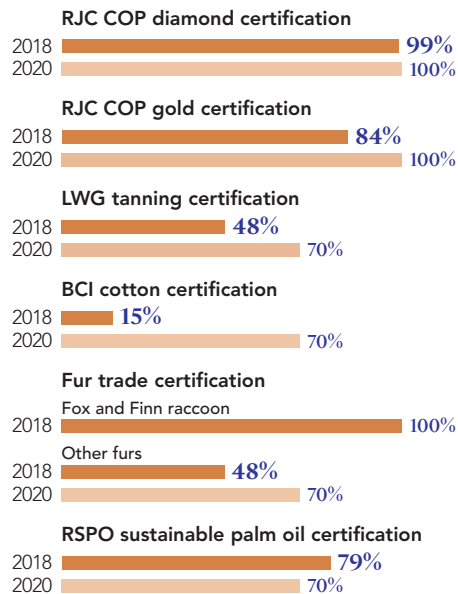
RJC COP diamond certification

2018 99%
2020 100%

RJC COP gold certification

2018 84%
2020 100%

LWG tanning certification

2018 48%
2020 70%

BCI cotton certification

2018 15%
2020 70%

Fur trade certification

Fox and Finn raccoon
2018 100%

Other furs
2018 48%
2020 70%

RSPO sustainable palm oil certification

2018 79%
2020 70%